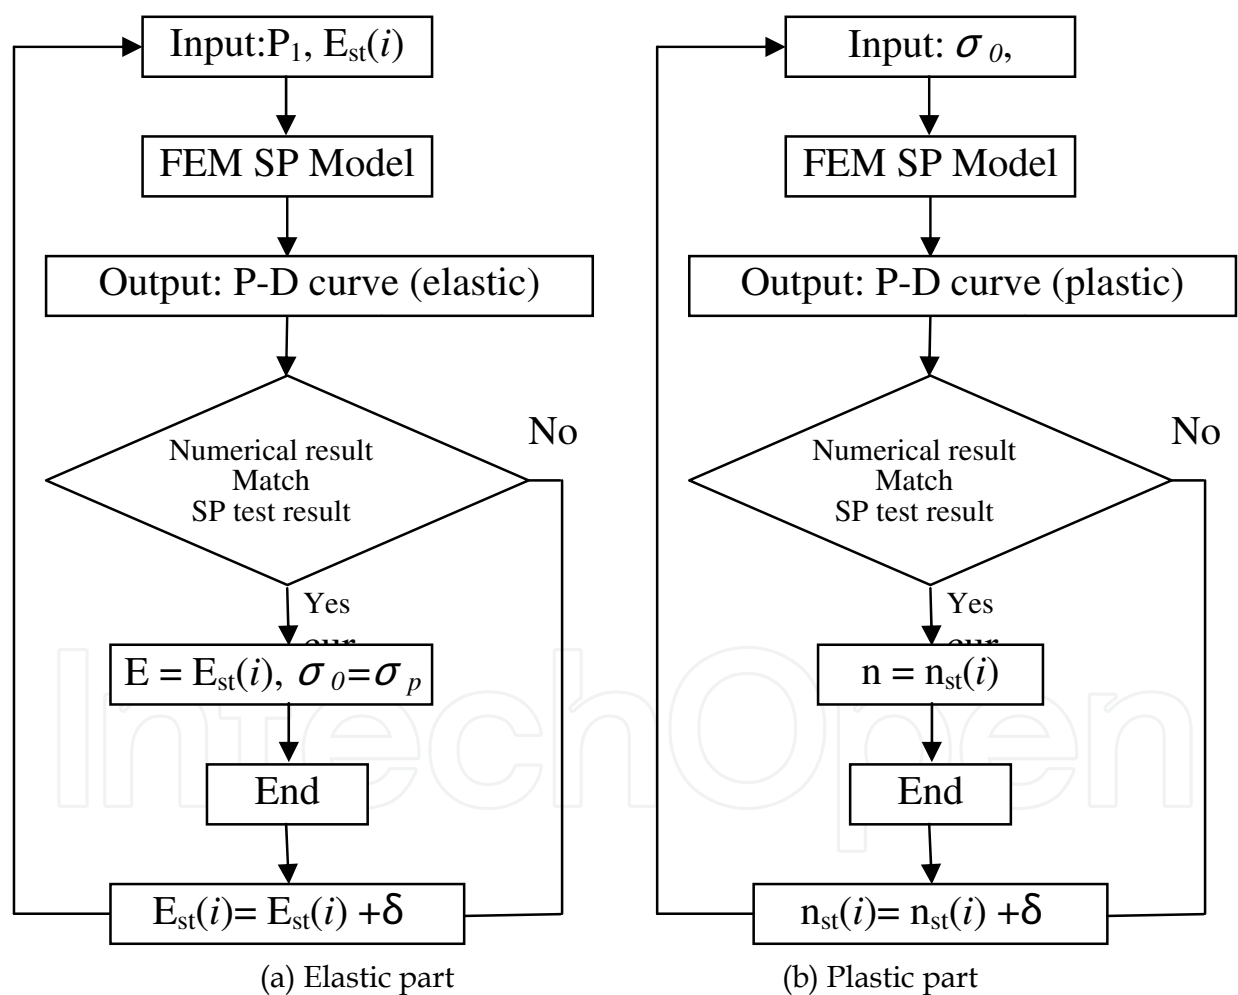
Input:$P_1$, $E_{st}(i)$

FEM SP Model

Output: P-D curve (elastic)

Numerical result Match SP test result

No

Yes

cur

$E = E_{st}(i)$, $\sigma_0=\sigma_p$

End

$E_{st}(i)= E_{st}(i) +\delta$

(a) Elastic part

Input: $\sigma_0$,

FEM SP Model

Output: P-D curve (plastic)

Numerical result Match SP test result

No

Yes

cur

$n = n_{st}(i)$

End

$n_{st}(i)= n_{st}(i) +\delta$

(b) Plastic part

IntechOpen